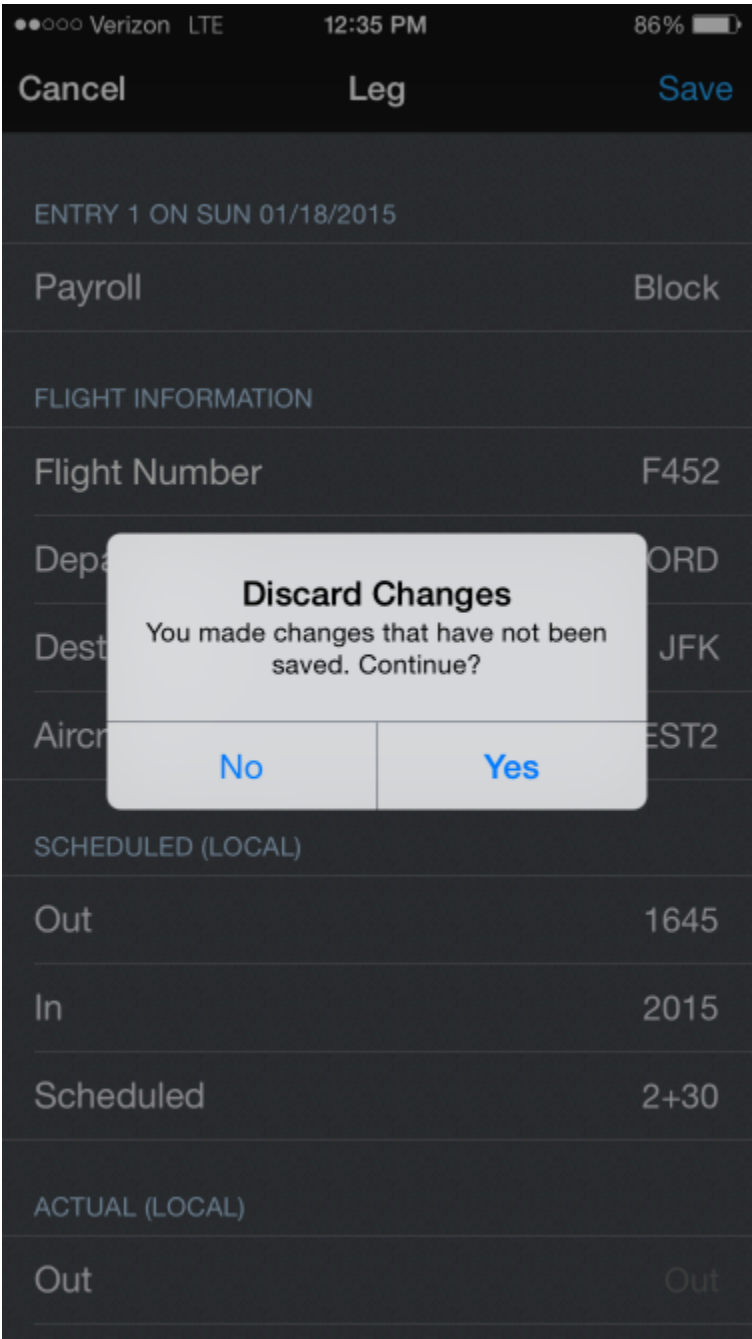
●●○○○ Verizon LTE 12:35 PM 86%

Cancel Leg Save

ENTRY 1 ON SUN 01/18/2015

Payroll Block

FLIGHT INFORMATION

Flight Number F452

Depa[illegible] ORD

Dest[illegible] JFK

Aircr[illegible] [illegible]ST2

Discard Changes

You made changes that have not been saved. Continue?

No Yes

SCHEDULED (LOCAL)

Out 1645

In 2015

Scheduled 2+30

ACTUAL (LOCAL)

Out Out